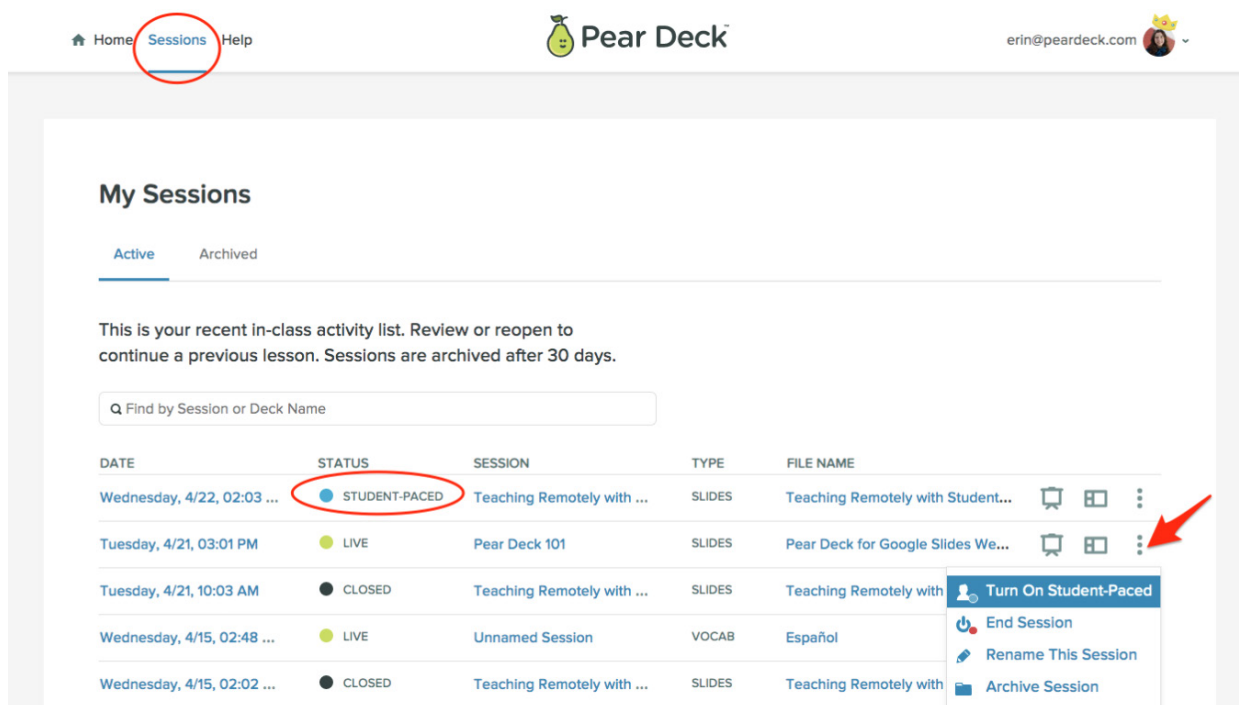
Home Sessions Help

Pear Deck

erin@peardeck.com

My Sessions

Active Archived

This is your recent in-class activity list. Review or reopen to continue a previous lesson. Sessions are archived after 30 days.

Find by Session or Deck Name

| DATE | STATUS | SESSION | TYPE | FILE NAME |
|---|---|---|---|---|
| Wednesday, 4/22, 02:03 ... | STUDENT-PACED | Teaching Remotely with ... | SLIDES | Teaching Remotely with Student... |
| Tuesday, 4/21, 03:01 PM | LIVE | Pear Deck 101 | SLIDES | Pear Deck for Google Slides We... |
| Tuesday, 4/21, 10:03 AM | CLOSED | Teaching Remotely with ... | SLIDES | Teaching Remotely with |
| Wednesday, 4/15, 02:48 ... | LIVE | Unnamed Session | VOCAB | Español |
| Wednesday, 4/15, 02:02 ... | CLOSED | Teaching Remotely with ... | SLIDES | Teaching Remotely with |

Turn On Student-Paced
End Session
Rename This Session
Archive Session